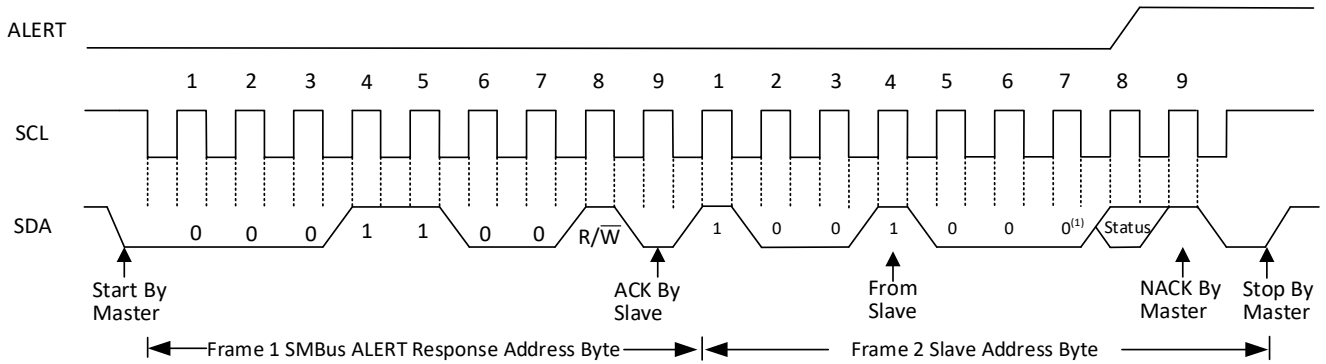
ALERT

1 2 3 4 5 6 7 8 9 1 2 3 4 5 6 7 8 9

SCL

SDA

0 0 0 1 1 0 0 R/$\overline{W}$ 1 0 0 1 0 0 0$^{(1)}$ Status

Start By Master

ACK By Slave

From Slave

NACK By Master

Stop By Master

Frame 1 SMBus ALERT Response Address Byte

Frame 2 Slave Address Byte